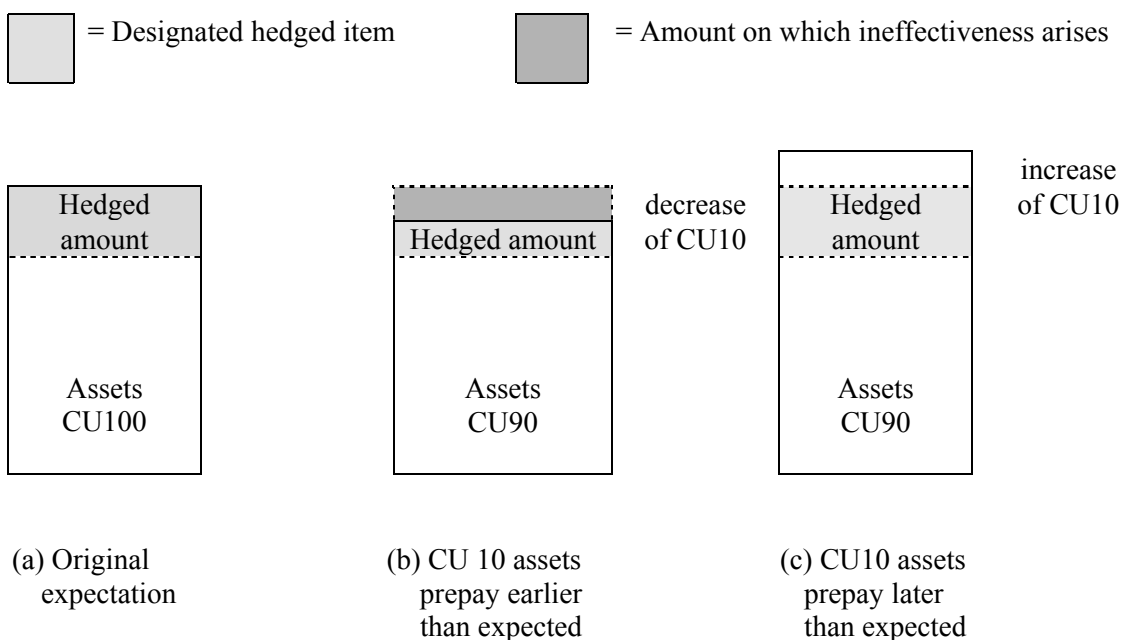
= Designated hedged item

= Amount on which ineffectiveness arises

Hedged amount

Assets CU100

Hedged amount

decrease of CU10

Assets CU90

increase of CU10

Hedged amount

Assets CU90

(a) Original expectation

(b) CU 10 assets prepay earlier than expected

(c) CU10 assets prepay later than expected